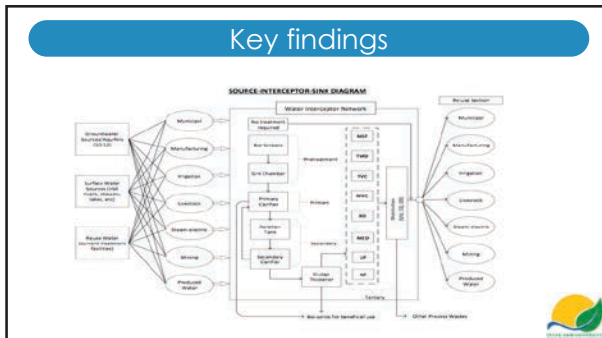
Key findings

SOURCE-INTERCEPTOR-SINK DIAGRAM

Water Interceptor Network

Reuse option

Groundwater Sources/Aquifers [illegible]

Surface Water Sources (rivers, streams, lakes, etc)

Reuse Water (Sewage treatment facilities)

Municipal

Manufacturing

Irrigation

Livestock

Steam electric

Mining

Produced Water

No treatment required

Bar Screens

Pretreatment

Grit Chamber

Primary Clarifier

Primary

Aeration Tank

Secondary

Secondary Clarifier

Sludge Thickener

Tertiary

MSF

FMD

MVC

MED

RO

MED

UF

NF

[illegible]

Municipal

Manufacturing

Irrigation

Livestock

Steam electric

Mining

Produced Water

Bio-solids for beneficial use

Other Process Wastes